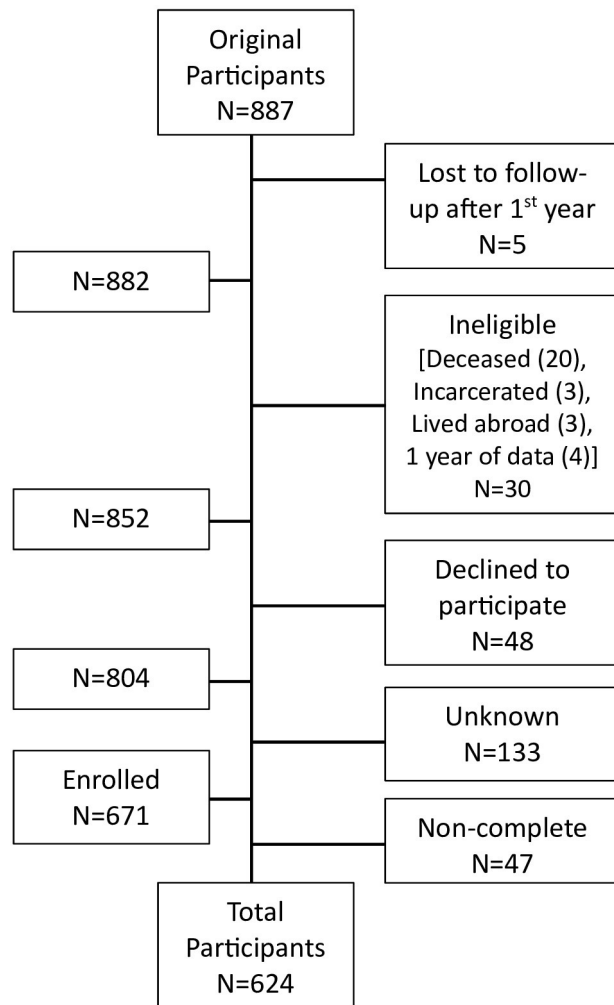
Original Participants N=887

Lost to follow-up after 1$^{st}$ year N=5

N=882

Ineligible [Deceased (20), Incarcerated (3), Lived abroad (3), 1 year of data (4)] N=30

N=852

Declined to participate N=48

N=804

Unknown N=133

Enrolled N=671

Non-complete N=47

Total Participants N=624